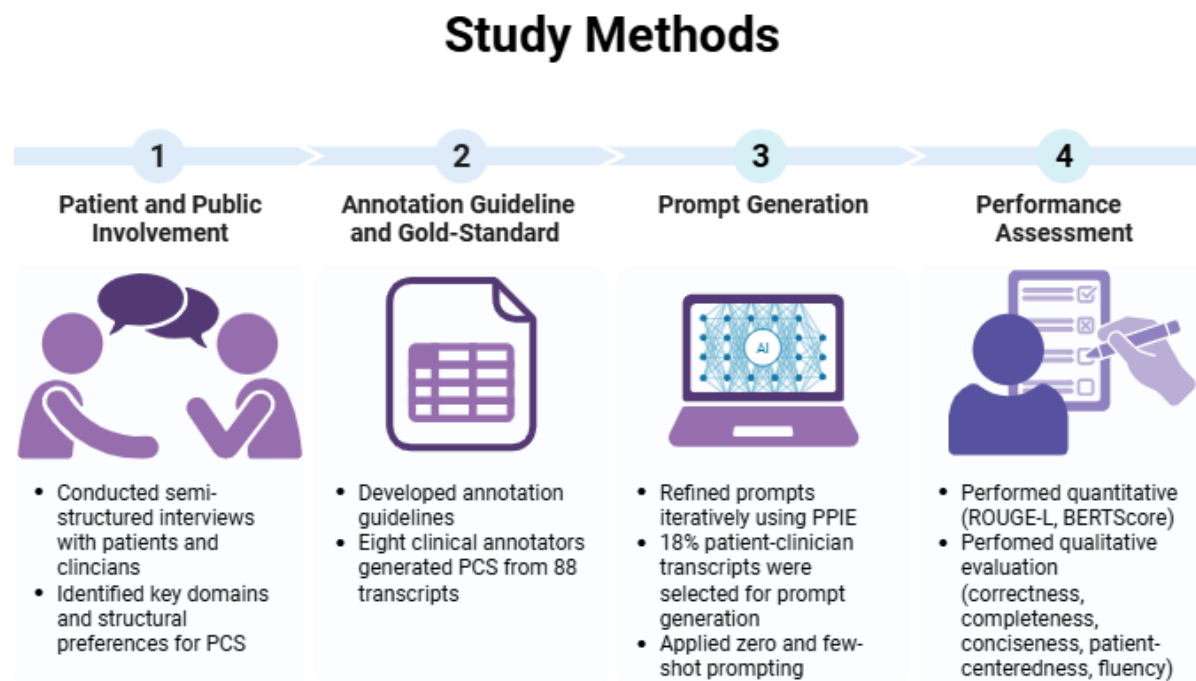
Study Methods

1

Patient and Public Involvement

- Conducted semi-structured interviews with patients and clincians
- Identified key domains and structural preferences for PCS

2

Annotation Guideline and Gold-Standard

- Developed annotation guidelines
- Eight clinical annotators generated PCS from 88 transcripts

3

Prompt Generation

AI

- Refined prompts iteratively using PPIE
- 18% patient-clinician transcripts were selected for prompt generation
- Applied zero and few-shot prompting

4

Performance Assessment

- Performed quantitative (ROUGE-L, BERTScore)
- Perfomed qualitative evaluation (correctness, completeness, conciseness, patient-centeredness, fluency)